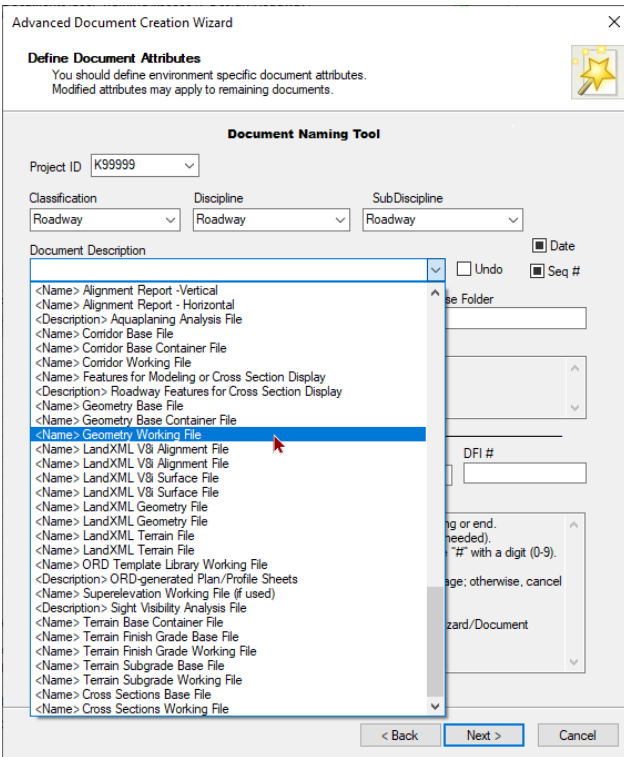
Advanced Document Creation Wizard

Define Document Attributes
You should define environment specific document attributes.
Modified attributes may apply to remaining documents.

Document Naming Tool

Project ID K99999

Classification
Roadway
Discipline
Roadway
SubDiscipline
Roadway

Document Description
Date
Undo
Seq #

<Name> Alignment Report -Vertical
<Name> Alignment Report - Horizontal
<Description> Aquaplaning Analysis File
<Name> Corridor Base File
<Name> Corridor Base Container File
<Name> Corridor Working File
<Name> Features for Modeling or Cross Section Display
<Description> Roadway Features for Cross Section Display
<Name> Geometry Base File
<Name> Geometry Base Container File
<Name> Geometry Working File
<Name> LandXML V8i Alignment File
<Name> LandXML V8i Alignment File
<Name> LandXML V8i Surface File
<Name> LandXML V8i Surface File
<Name> LandXML Geometry File
<Name> LandXML Geometry File
<Name> LandXML Terrain File
<Name> LandXML Terrain File
<Name> ORD Template Library Working File
<Description> ORD-generated Plan/Profile Sheets
<Name> Superelevation Working File (if used)
<Description> Sight Visibility Analysis File
<Name> Terrain Base Container File
<Name> Terrain Finish Grade Base File
<Name> Terrain Finish Grade Working File
<Name> Terrain Subgrade Base File
<Name> Terrain Subgrade Working File
<Name> Cross Sections Base File
<Name> Cross Sections Working File

se Folder

DFI #

ng or end.
needed).
e "#" with a digit (0-9).
ge; otherwise, cancel
zard/Document

< Back
Next >
Cancel